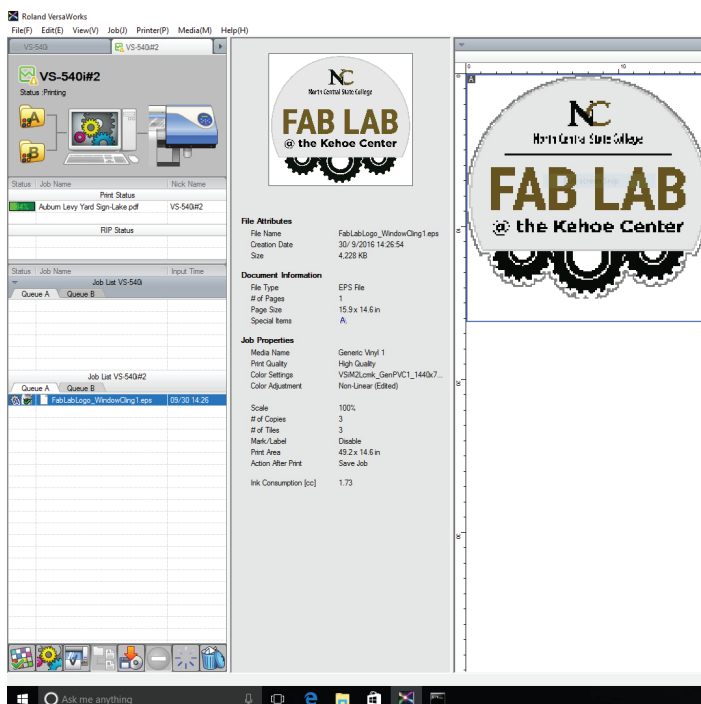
Roland VersaWorks
File(F) Edit(E) View(V) Job(J) Printer(P) Media(M) Help(H)
VS-540i VS-540i#2

VS-540i#2
Status :Printing
A
B

| Status | Job Name | Nick Name |
|---|---|---|
| | Print Status | |
| 84% | Auburn Levy Yard Sign-Lake.pdf | VS-540i#2 |
| | RIP Status | |

| Status | Job Name | Input Time |
|---|---|---|
| | Job List VS-540i | |

Queue A Queue B

Job List VS-540i#2
Queue A Queue B

FabLabLogo_WindowCling1.eps 09/30 14:26

NC
North Central State College
FAB LAB
@ the Kehoe Center

File Attributes
File Name FabLabLogo_WindowCling1.eps
Creation Date 30/ 9/2016 14:26:54
Size 4,228 KB

Document Information
File Type EPS File
# of Pages 1
Page Size 15.9 x 14.6 in
Special Items A

Job Properties
Media Name Generic Vinyl 1
Print Quality High Quality
Color Settings VSiM2Lcmk_GenPVC1_1440x7...
Color Adjustment Non-Linear (Edited)

Scale 100%
# of Copies 3
# of Tiles 3
Mark/Label Disable
Print Area 49.2 x 14.6 in
Action After Print Save Job

Ink Consumption [cc] 1.73

0 10
A
NC
North Central State College
FAB LAB
@ the Kehoe Center

Ask me anything